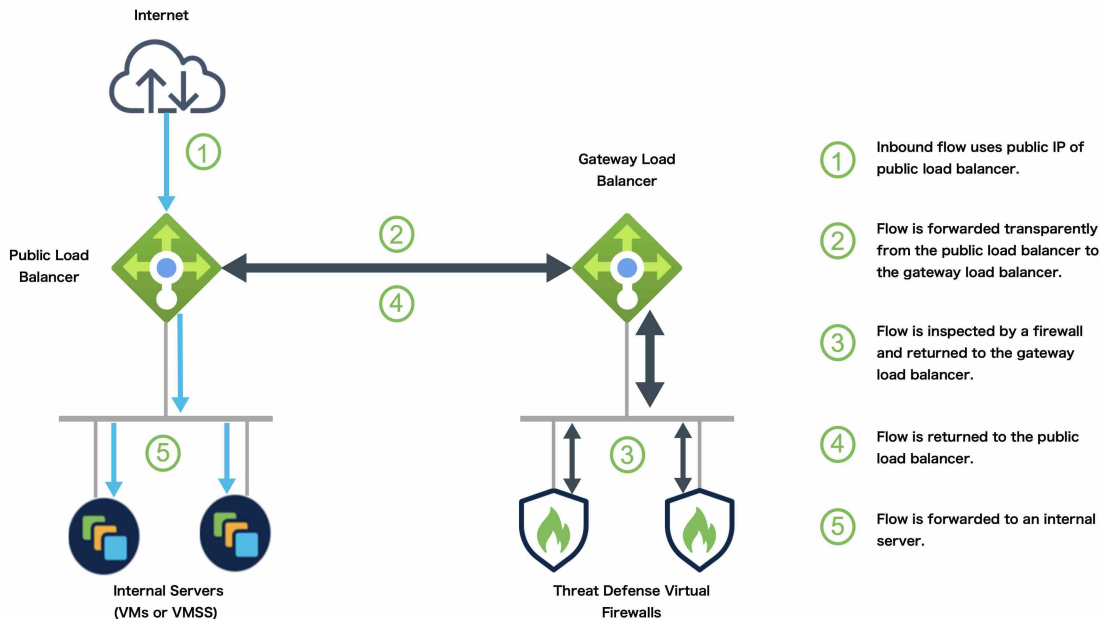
Internet

1

Public Load Balancer

2

4

Gateway Load Balancer

5

3

Internal Servers (VMs or VMSS)

Threat Defense Virtual Firewalls

1 Inbound flow uses public IP of public load balancer.

2 Flow is forwarded transparently from the public load balancer to the gateway load balancer.

3 Flow is inspected by a firewall and returned to the gateway load balancer.

4 Flow is returned to the public load balancer.

5 Flow is forwarded to an internal server.